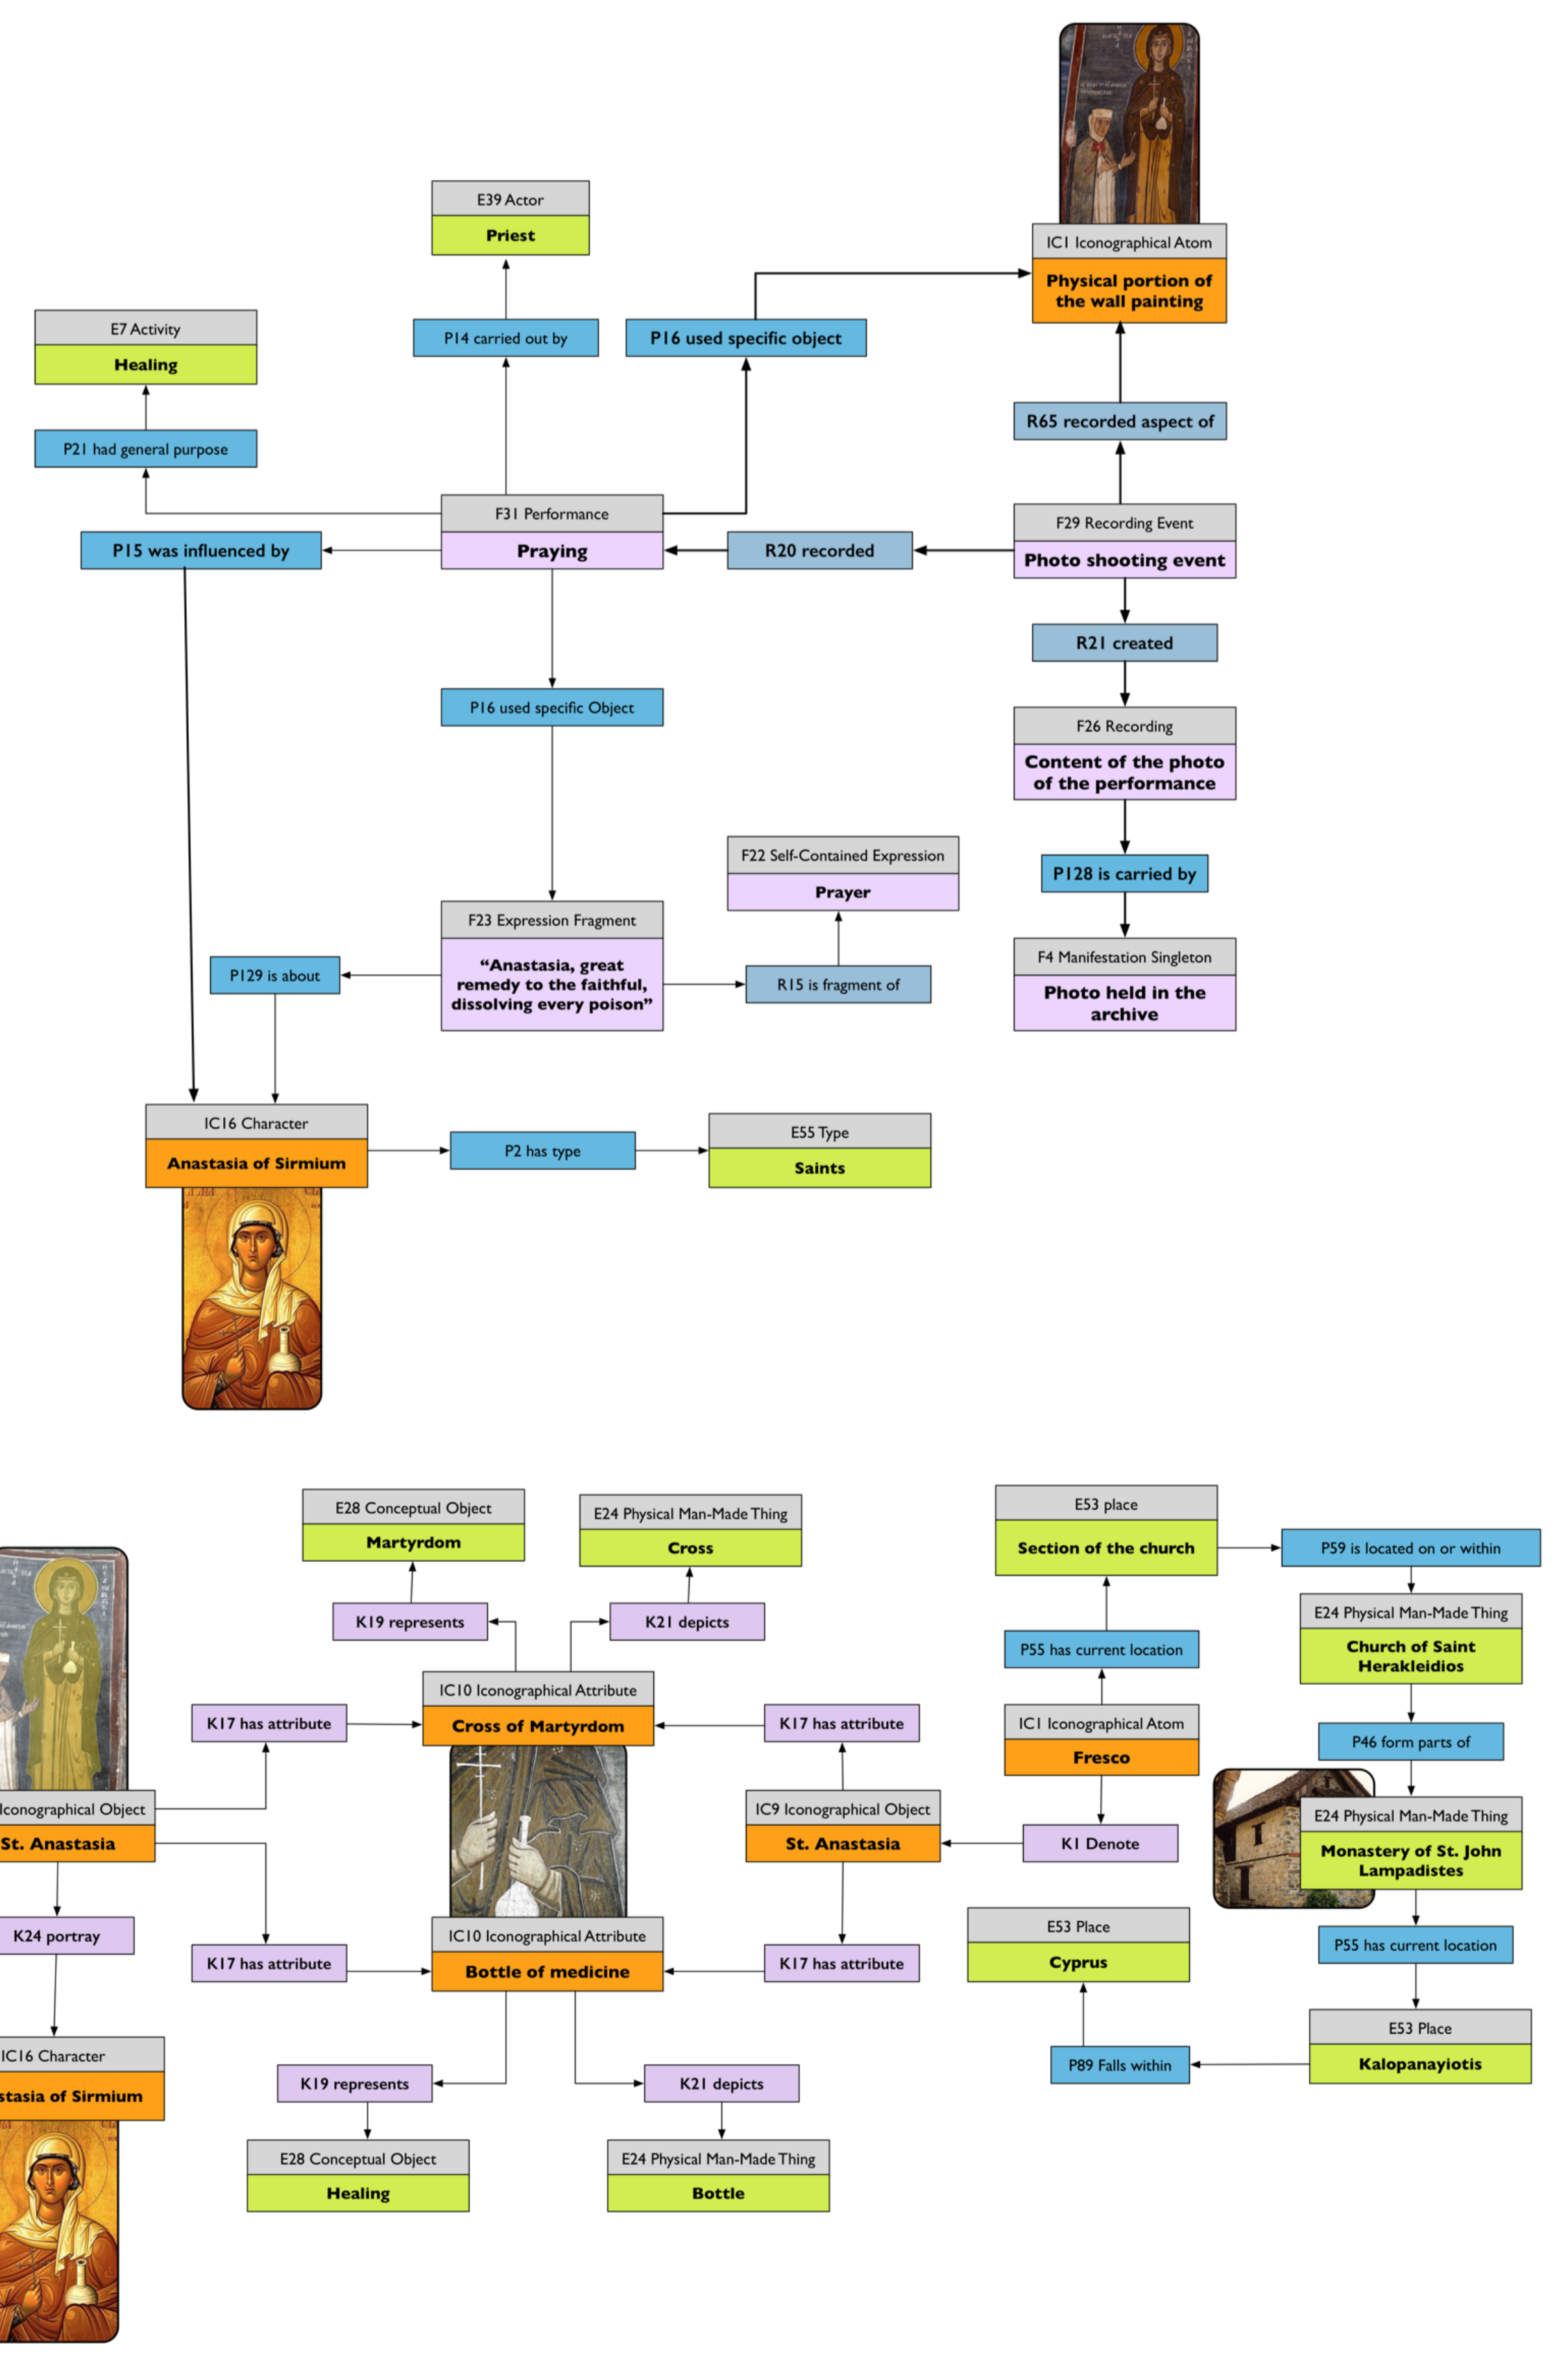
E39 Actor
Priest

IC1 Iconographical Atom
Physical portion of the wall painting

E7 Activity
Healing

P14 carried out by

P16 used specific object

R65 recorded aspect of

P21 had general purpose

F31 Performance
Praying

P15 was influenced by

R20 recorded

F29 Recording Event
Photo shooting event

R21 created

P16 used specific Object

F26 Recording
Content of the photo of the performance

F22 Self-Contained Expression
Prayer

P128 is carried by

F23 Expression Fragment
"Anastasia, great remedy to the faithful, dissolving every poison"

P129 is about

R15 is fragment of

F4 Manifestation Singleton
Photo held in the archive

IC16 Character
Anastasia of Sirmium

P2 has type

E55 Type
Saints

E28 Conceptual Object
Martyrdom

E24 Physical Man-Made Thing
Cross

E53 place
Section of the church

P59 is located on or within

K19 represents

K21 depicts

E24 Physical Man-Made Thing
Church of Saint Herakleidios

P55 has current location

IC10 Iconographical Attribute
Cross of Martyrdom

K17 has attribute

K17 has attribute

IC1 Iconographical Atom
Fresco

P46 form parts of

Iconographical Object
St. Anastasia

IC9 Iconographical Object
St. Anastasia

K1 Denote

E24 Physical Man-Made Thing
Monastery of St. John Lampadistes

K24 portray

K17 has attribute

IC10 Iconographical Attribute
Bottle of medicine

K17 has attribute

E53 Place
Cyprus

P55 has current location

IC16 Character
stasia of Sirmium

E53 Place
Kalopanayiotis

P89 Falls within

K19 represents

K21 depicts

E28 Conceptual Object
Healing

E24 Physical Man-Made Thing
Bottle